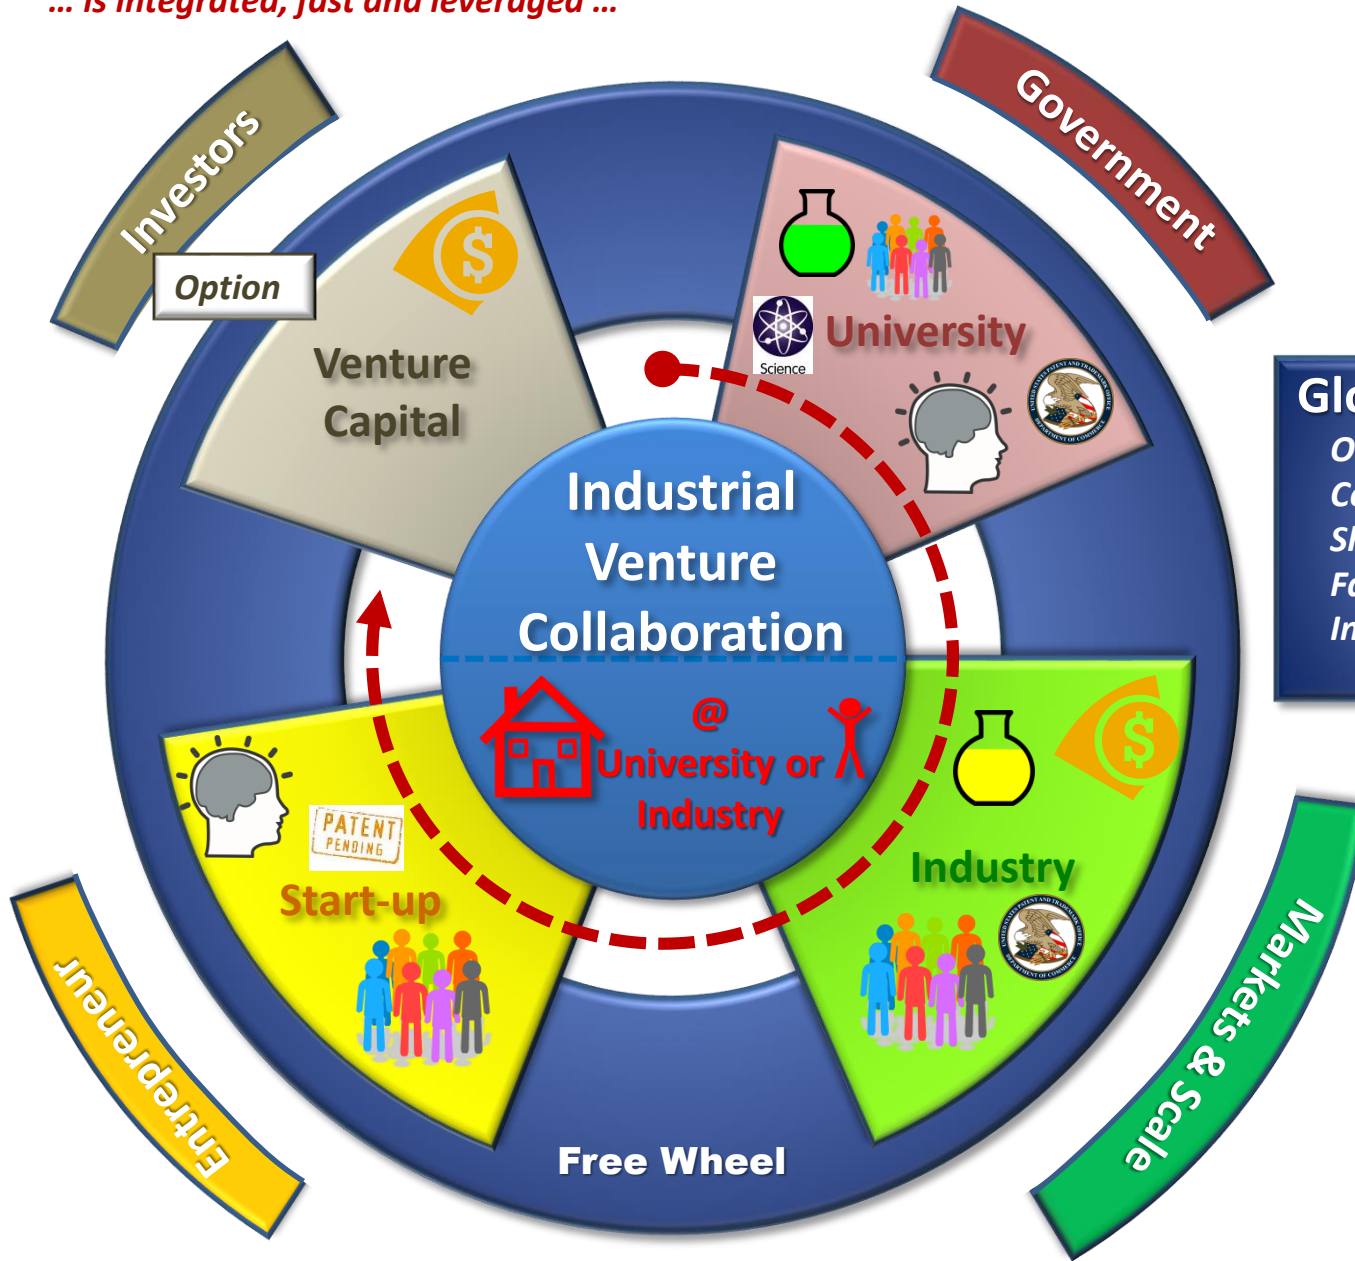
... is integrated, fast and leveraged ...

Investors

Option

Government

Venture Capital

$

Science

University

Glo
O
C
S
F
In

Industrial Venture Collaboration

@
University or Industry

$

PATENT PENDING

Start-up

Industry

Entrepreneur

Markets & Scale

Free Wheel